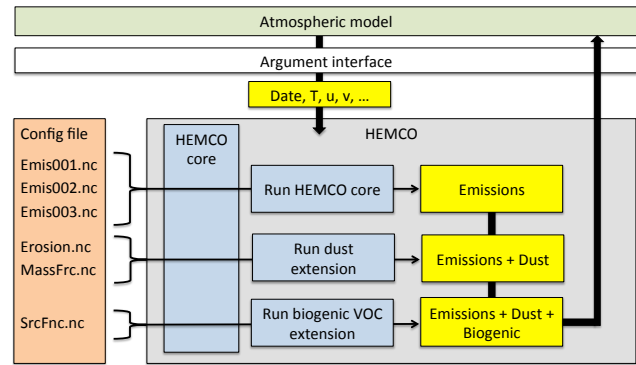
Atmospheric model

Argument interface

Date, T, u, v, …

HEMCO

Config file

Emis001.nc

Emis002.nc

Emis003.nc

Erosion.nc

MassFrc.nc

SrcFnc.nc

HEMCO core

Run HEMCO core

Emissions

Run dust extension

Emissions + Dust

Run biogenic VOC extension

Emissions + Dust + Biogenic